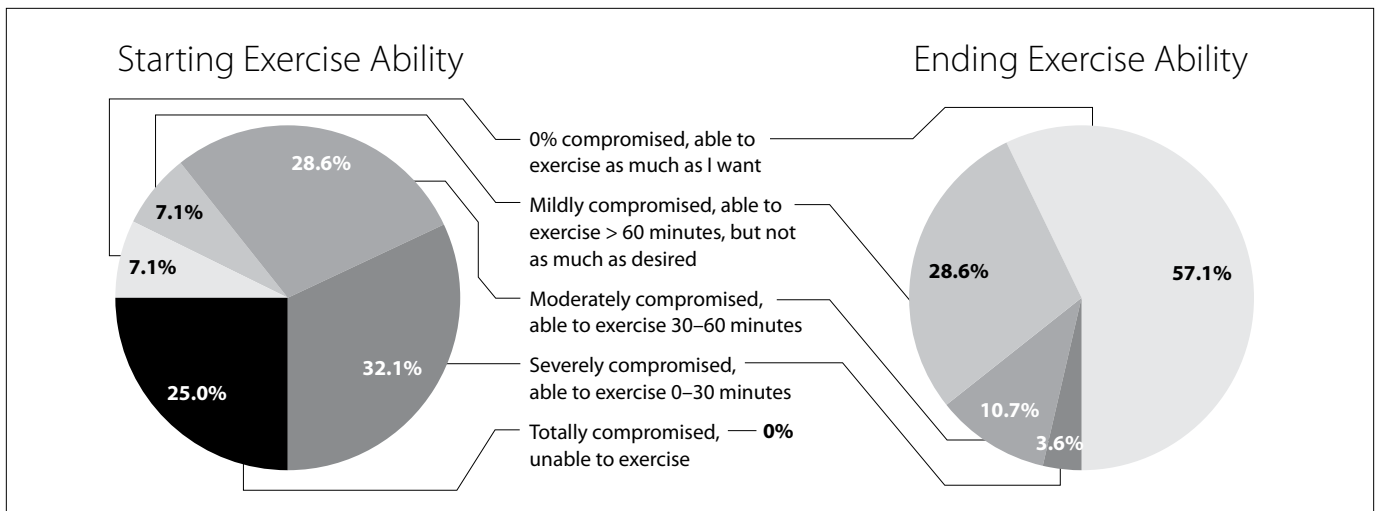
Starting Exercise Ability

28.6%

7.1%

7.1%

25.0%

32.1%

0% compromised, able to exercise as much as I want

Mildly compromised, able to exercise > 60 minutes, but not as much as desired

Moderately compromised, able to exercise 30–60 minutes

Severely compromised, able to exercise 0–30 minutes

Totally compromised, unable to exercise — **0%**

Ending Exercise Ability

28.6%

57.1%

10.7%

3.6%